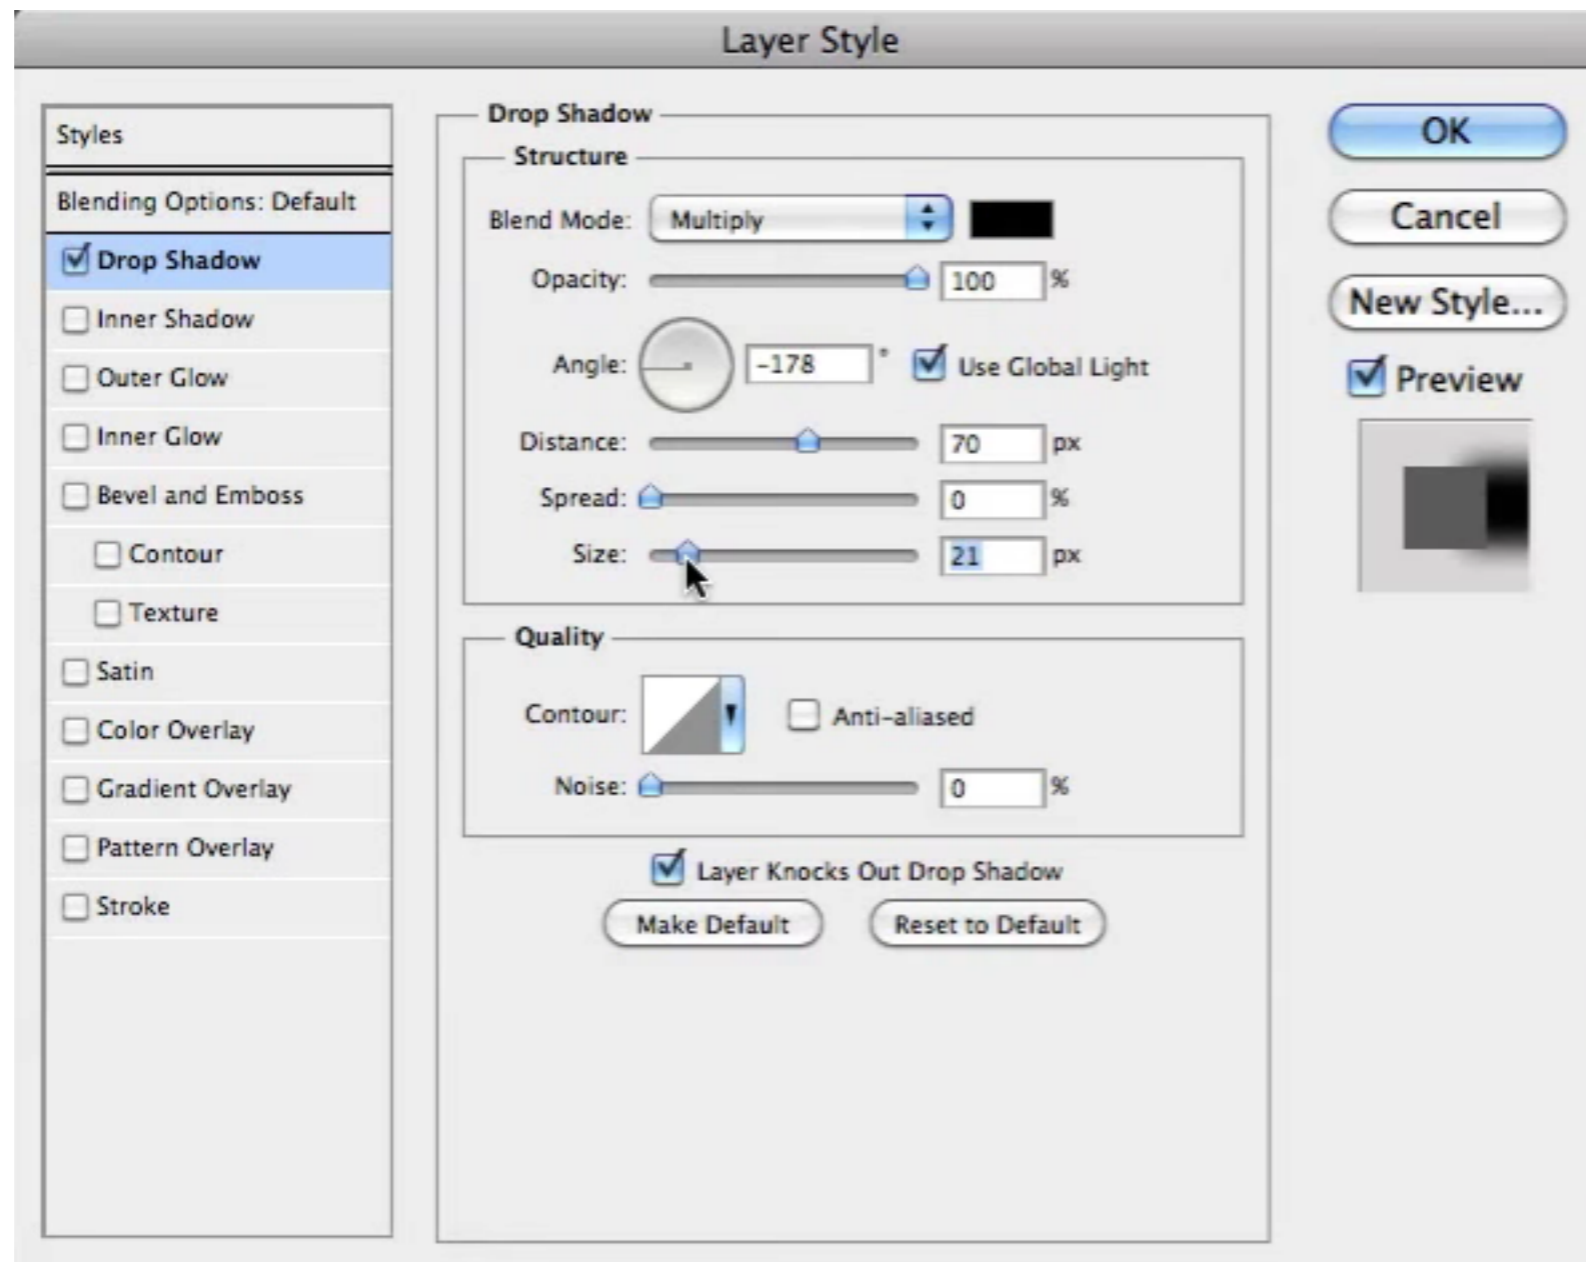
Layer Style

Styles

Blending Options: Default

Drop Shadow

Inner Shadow

Outer Glow

Inner Glow

Bevel and Emboss

Contour

Texture

Satin

Color Overlay

Gradient Overlay

Pattern Overlay

Stroke

Drop Shadow

Structure

Blend Mode: Multiply

Opacity: 100 %

Angle: -178 ° Use Global Light

Distance: 70 px

Spread: 0 %

Size: 21 px

Quality

Contour: Anti-aliased

Noise: 0 %

Layer Knocks Out Drop Shadow

Make Default Reset to Default

OK

Cancel

New Style...

Preview